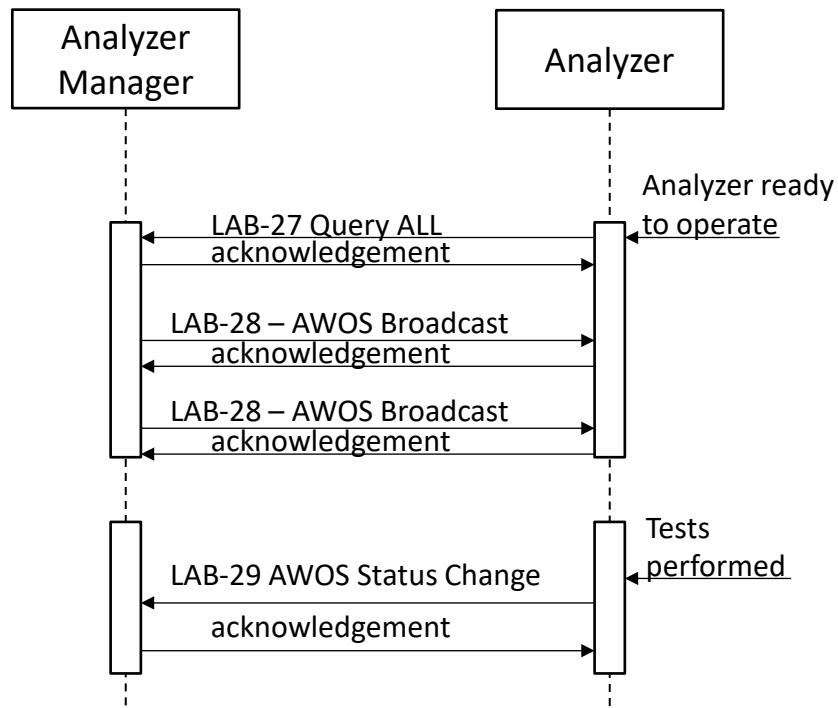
Analyzer Manager

Analyzer

Analyzer ready to operate

LAB-27 Query ALL

acknowledgement

LAB-28 – AWOS Broadcast

acknowledgement

LAB-28 – AWOS Broadcast

acknowledgement

Tests performed

LAB-29 AWOS Status Change

acknowledgement